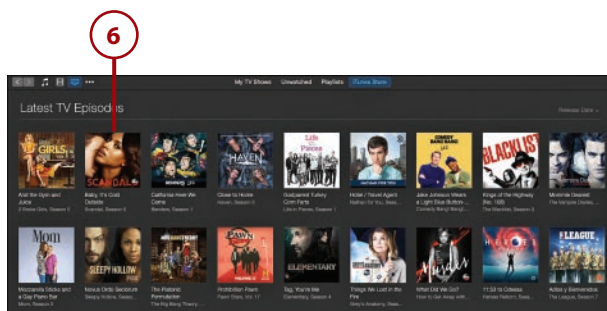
6

My TV Shows Unwatched Playlists iTunes Store

Latest TV Episodes

Release Date

GIRLS
Ask the Gym and Juice
2 Broke Girls, Season 5

SCANDAL
Baby, It's Cold Outside
Scandal, Season 5

California Here We Come
Benders, Season 1

HAVEN
Close to Home
Haven, Season 5

Life in Pieces
Godparent Turkey Corn Farts
Life in Pieces, Season 1

Hotel / Travel Agent
Nathan for You, Seas...

COMEDY BANG! BANG!
Jake Johnson Wears a Light Blue Button-...
Comedy Bang! Bang!...

Kings of the Highway (No. 108)
The Blacklist, Season 3

BLACKLIST

Mommie Dearest
The Vampire Diaries...

Mom
Mozzarella Sticks and a Gap Piano Bar
Mom, Season 3

SLEEPY HOLLOW
Novus Ordo Seclorum
Sleepy Hollow, Season 3

The Platonic Permutation
The Big Bang Theory, S...

PAWN STARS
Prohibition Pawn
Pawn Stars, Vol. 17

ELEMENTARY
Tag, You're Me
Elementary, Season 4

Things We Lost in the Fire
Grey's Anatomy, Seas...

What Did We Do?
How to Get Away with...

11:52 to Odessa
Heroes Reborn, Seas...

THE LEAGUE
Ashes & Bemenders
The League, Season 7